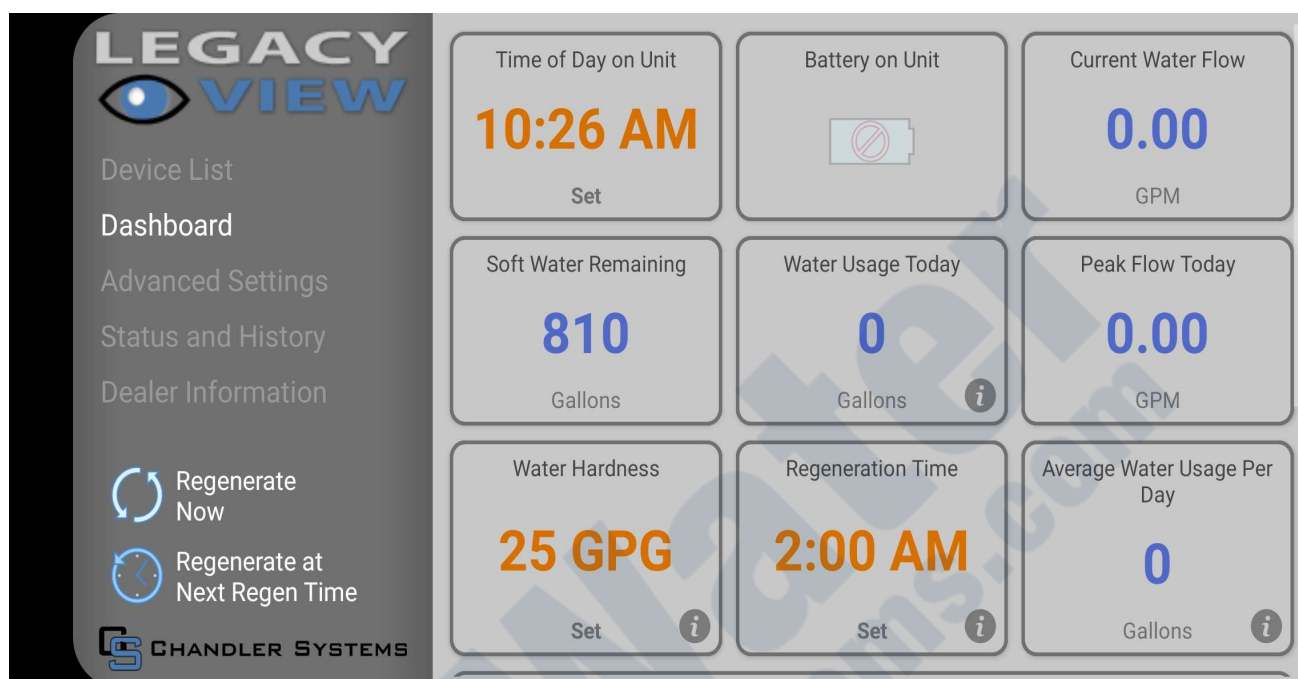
LEGACY VIEW

Device List
Dashboard
Advanced Settings
Status and History
Dealer Information

Regenerate Now

Regenerate at Next Regen Time

CS CHANDLER SYSTEMS

Time of Day on Unit
10:26 AM
Set

Battery on Unit

Current Water Flow
0.00
GPM

Soft Water Remaining
810
Gallons

Water Usage Today
0
Gallons

Peak Flow Today
0.00
GPM

Water Hardness
25 GPG
Set

Regeneration Time
2:00 AM
Set

Average Water Usage Per Day
0
Gallons